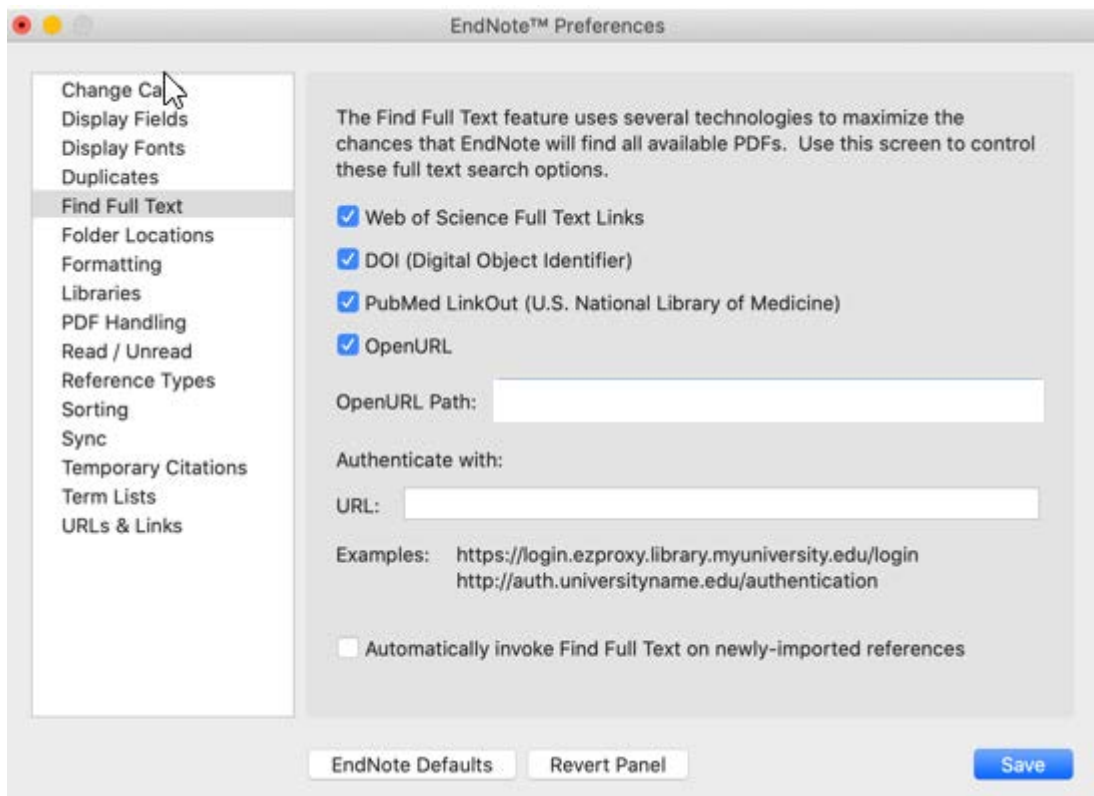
EndNote™ Preferences

Change Ca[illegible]
Display Fields
Display Fonts
Duplicates
Find Full Text
Folder Locations
Formatting
Libraries
PDF Handling
Read / Unread
Reference Types
Sorting
Sync
Temporary Citations
Term Lists
URLs & Links

The Find Full Text feature uses several technologies to maximize the chances that EndNote will find all available PDFs. Use this screen to control these full text search options.

Web of Science Full Text Links

DOI (Digital Object Identifier)

PubMed LinkOut (U.S. National Library of Medicine)

OpenURL

OpenURL Path:

Authenticate with:

URL:

Examples: https://login.ezproxy.library.myuniversity.edu/login
http://auth.universityname.edu/authentication

Automatically invoke Find Full Text on newly-imported references

EndNote Defaults Revert Panel Save